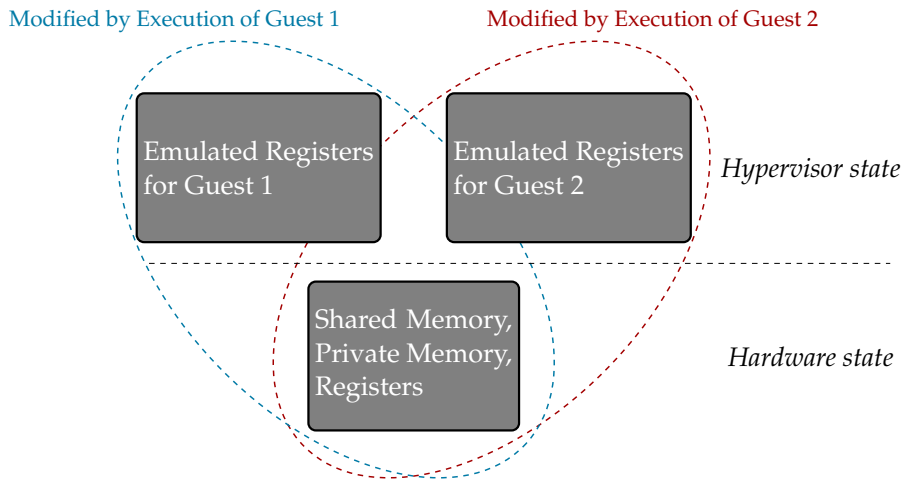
Modified by Execution of Guest 1

Modified by Execution of Guest 2

Emulated Registers for Guest 1

Emulated Registers for Guest 2

Hypervisor state

Shared Memory, Private Memory, Registers

Hardware state